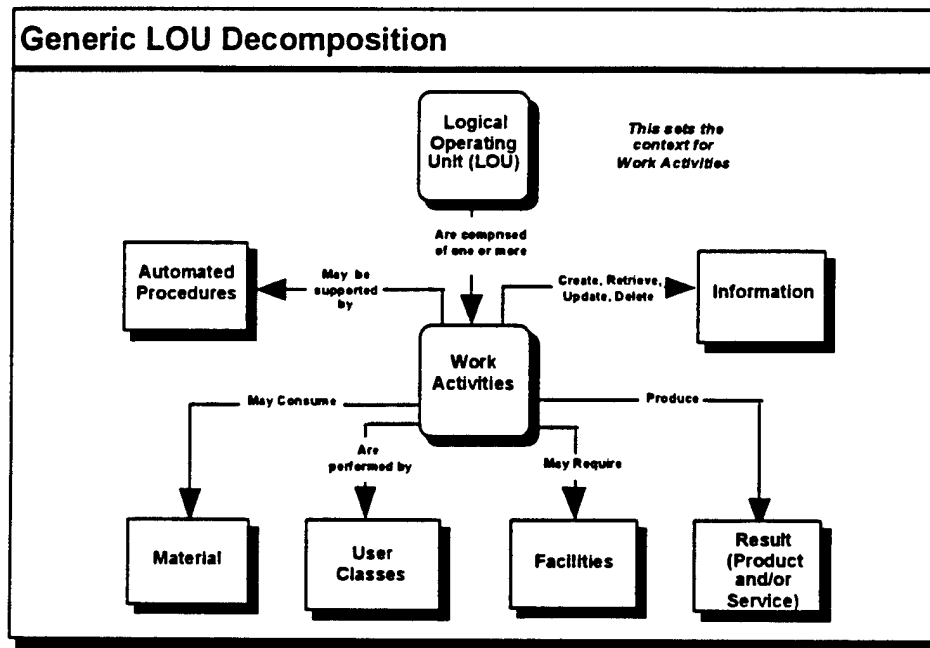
Generic LOU Decomposition

Logical Operating Unit (LOU)

This sets the context for Work Activities

Are comprised of one or more

Automated Procedures

May be supported by

Create, Retrieve, Update, Delete

Information

Work Activities

May Consume

Produce

Are performed by

May Require

Material

User Classes

Facilities

Result (Product and/or Service)